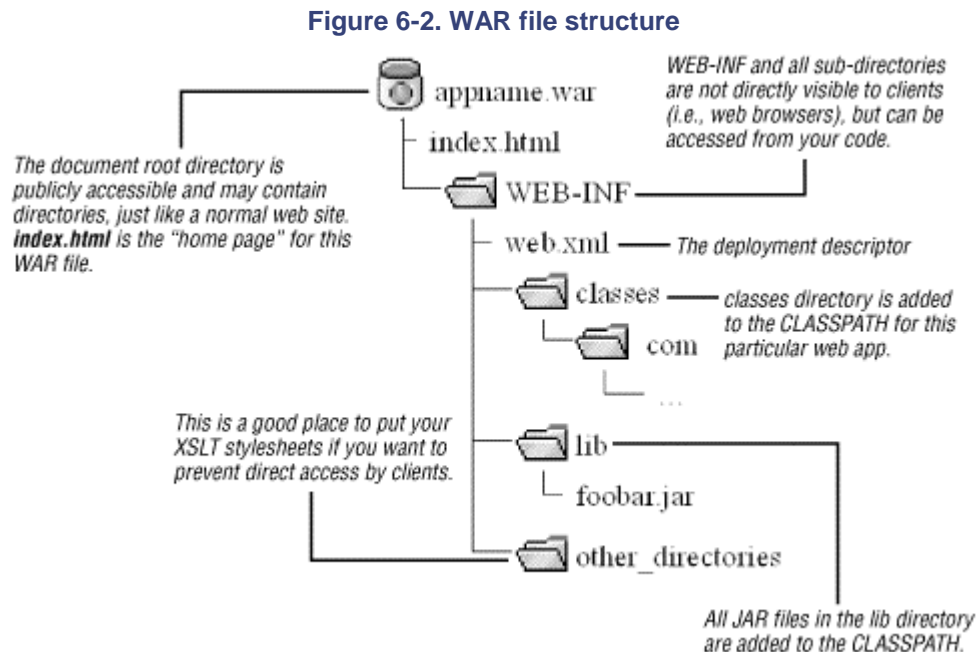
Figure 6-2. WAR file structure

appname.war

WEB-INF and all sub-directories are not directly visible to clients (i.e., web browsers), but can be accessed from your code.

index.html

The document root directory is publicly accessible and may contain directories, just like a normal web site. **index.html** is the "home page" for this WAR file.

WEB-INF

web.xml

The deployment descriptor

classes

classes directory is added to the CLASSPATH for this particular web app.

com

...

This is a good place to put your XSLT stylesheets if you want to prevent direct access by clients.

lib

foobar.jar

other_directories

All JAR files in the lib directory are added to the CLASSPATH.